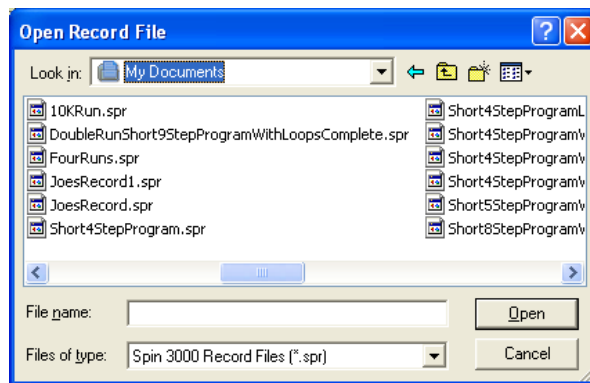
Open Record File

Look in: My Documents

10KRun.spr
DoubleRunShort9StepProgramWithLoopsComplete.spr
FourRuns.spr
JoesRecord1.spr
JoesRecord.spr
Short4StepProgram.spr

Short4StepProgramL
Short4StepProgramV
Short4StepProgramV
Short4StepProgramV
Short5StepProgramV
Short8StepProgramV

File name:
Files of type: Spin 3000 Record Files (*.spr)

Open
Cancel